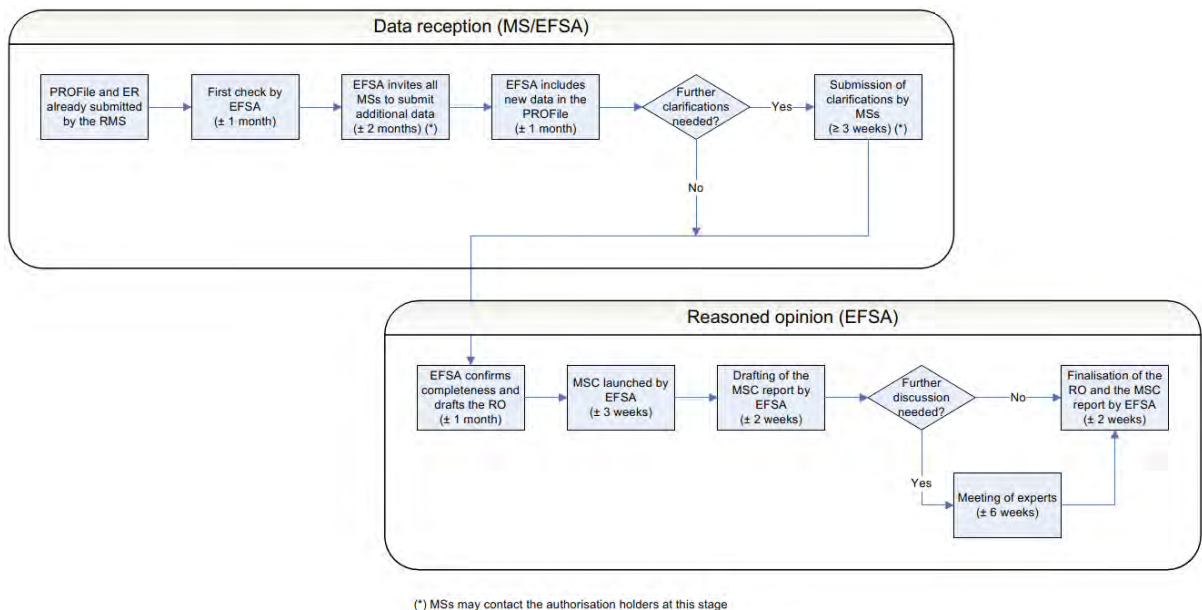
Data reception (MS/EFSA)

PROFile and ER already submitted by the RMS

First check by EFSA (± 1 month)

EFSA invites all MSs to submit additional data (± 2 months) (*)

EFSA includes new data in the PROFile (± 1 month)

Further clarifications needed?

Yes

Submission of clarifications by MSs (≥ 3 weeks) (*)

No

Reasoned opinion (EFSA)

EFSA confirms completeness and drafts the RO (± 1 month)

MSC launched by EFSA (± 3 weeks)

Drafting of the MSC report by EFSA (± 2 weeks)

Further discussion needed?

No

Finalisation of the RO and the MSC report by EFSA (± 2 weeks)

Yes

Meeting of experts (± 6 weeks)

(*) MSs may contact the authorisation holders at this stage